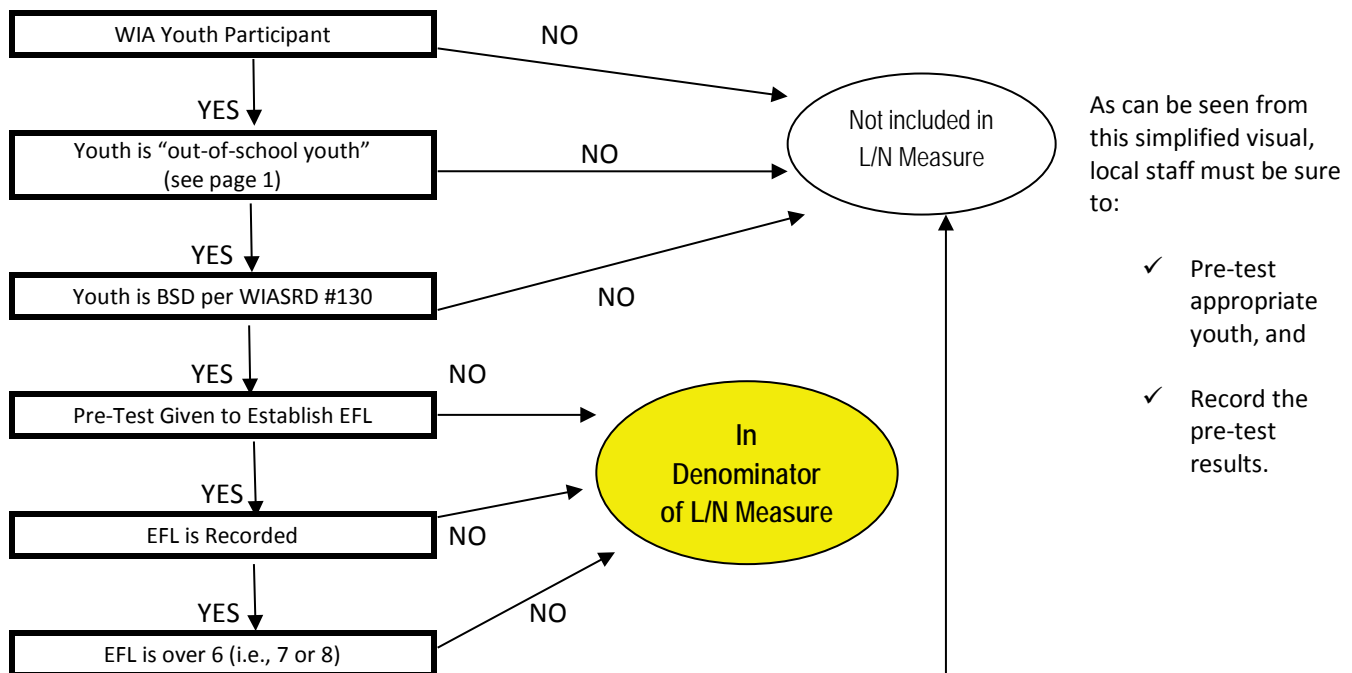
WIA Youth Participant

NO

YES

Youth is "out-of-school youth" (see page 1)

NO

Not included in L/N Measure

YES

Youth is BSD per WIASRD #130

NO

YES

NO

Pre-Test Given to Establish EFL

YES

EFL is Recorded

NO

In Denominator of L/N Measure

YES

NO

EFL is over 6 (i.e., 7 or 8)

As can be seen from this simplified visual, local staff must be sure to:

✓ Pre-test appropriate youth, and

✓ Record the pre-test results.